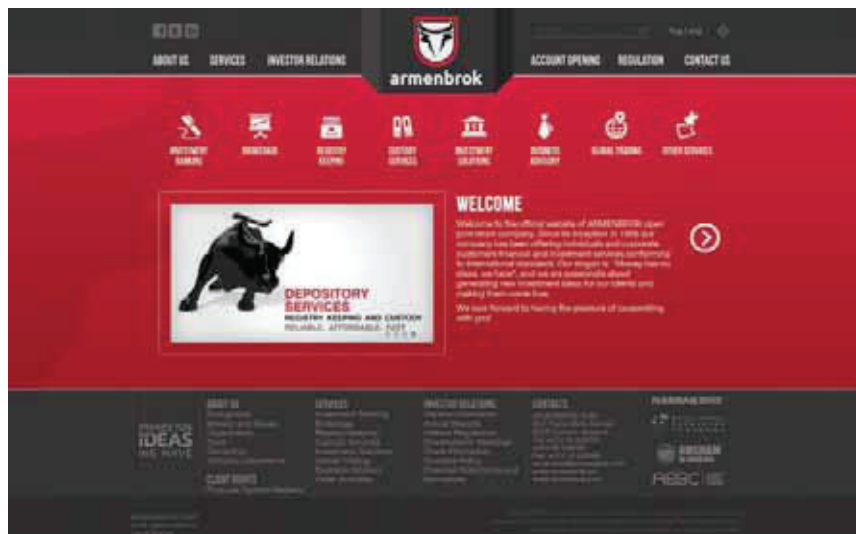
ABOUT US SERVICES INVESTOR RELATIONS

armenbrok

ACCOUNT OPENING REGULATION CONTACT US

INVESTMENT BANKING
BROKERAGE
REGISTRY KEEPING
CUSTODY SERVICES
INVESTMENT SOLUTIONS
BUSINESS ADVISORY
GLOBAL TRADING
OTHER SERVICES

DEPOSITORY SERVICES
REGISTRY KEEPING AND CUSTODY
RELIABLE. AFFORDABLE. FAST.

WELCOME

Welcome to the official website of ARMENBROK open joint stock company. Since its inception in 1996 our company has been offering individuals and corporate customers financial and investment services conforming to international standards. Our slogan is "Money has no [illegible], we have", and we are passionate about generating new investment ideas for our clients and making them come true.

We look forward to having the pleasure of cooperating with you!

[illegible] IDEAS WE HAVE

ABOUT US

SERVICES

INVESTOR RELATIONS

CONTACTS

CLIENT RIGHTS

AMCHAM

ABBC